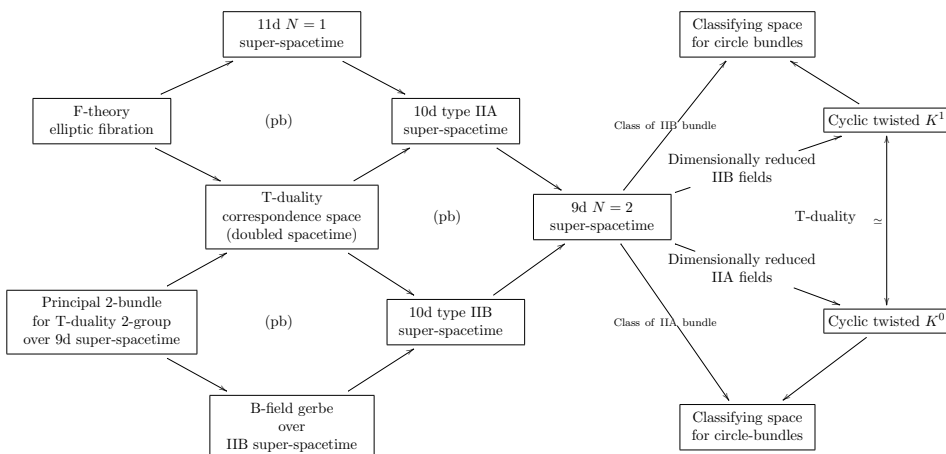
11d $N = 1$ super-spacetime

F-theory elliptic fibration

(pb)

10d type IIA super-spacetime

T-duality correspondence space (doubled spacetime)

(pb)

Principal 2-bundle for T-duality 2-group over 9d super-spacetime

(pb)

10d type IIB super-spacetime

B-field gerbe over IIB super-spacetime

9d $N = 2$ super-spacetime

Classifying space for circle bundles

Class of IIB bundle

Cyclic twisted $K^1$

Dimensionally reduced IIB fields

T-duality

$\simeq$

Dimensionally reduced IIA fields

Class of IIA bundle

Cyclic twisted $K^0$

Classifying space for circle-bundles